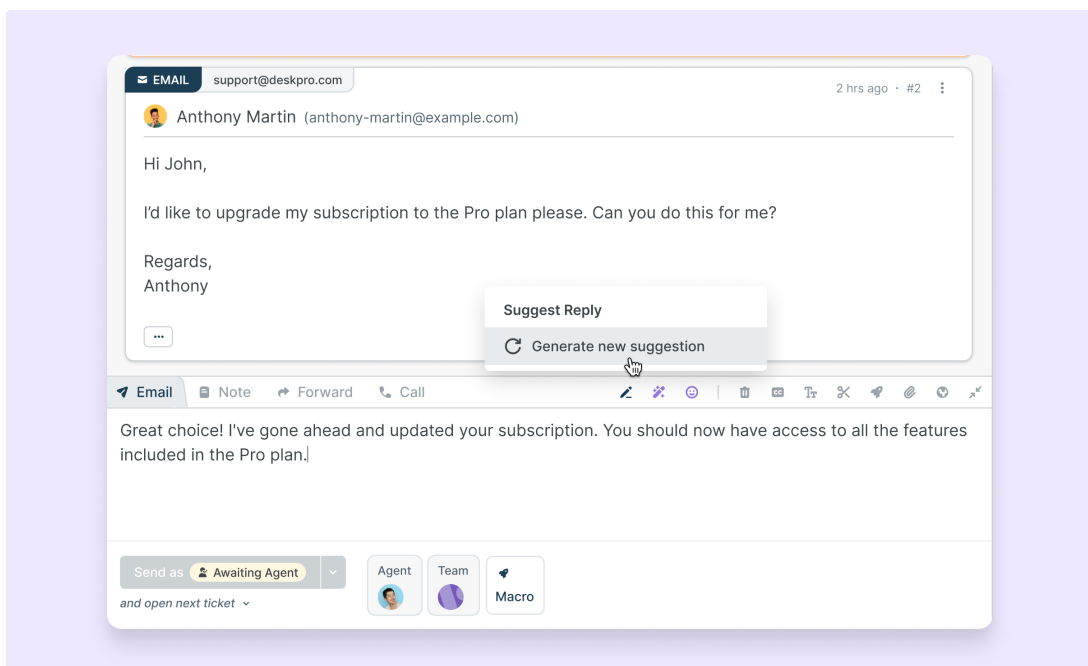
EMAIL support@deskpro.com

2 hrs ago • #2

Anthony Martin (anthony-martin@example.com)

Hi John,

I'd like to upgrade my subscription to the Pro plan please. Can you do this for me?

Regards,
Anthony

...

Suggest Reply

Generate new suggestion

Email Note Forward Call

Great choice! I've gone ahead and updated your subscription. You should now have access to all the features included in the Pro plan.

Send as Awaiting Agent

and open next ticket

Agent

Team

Macro